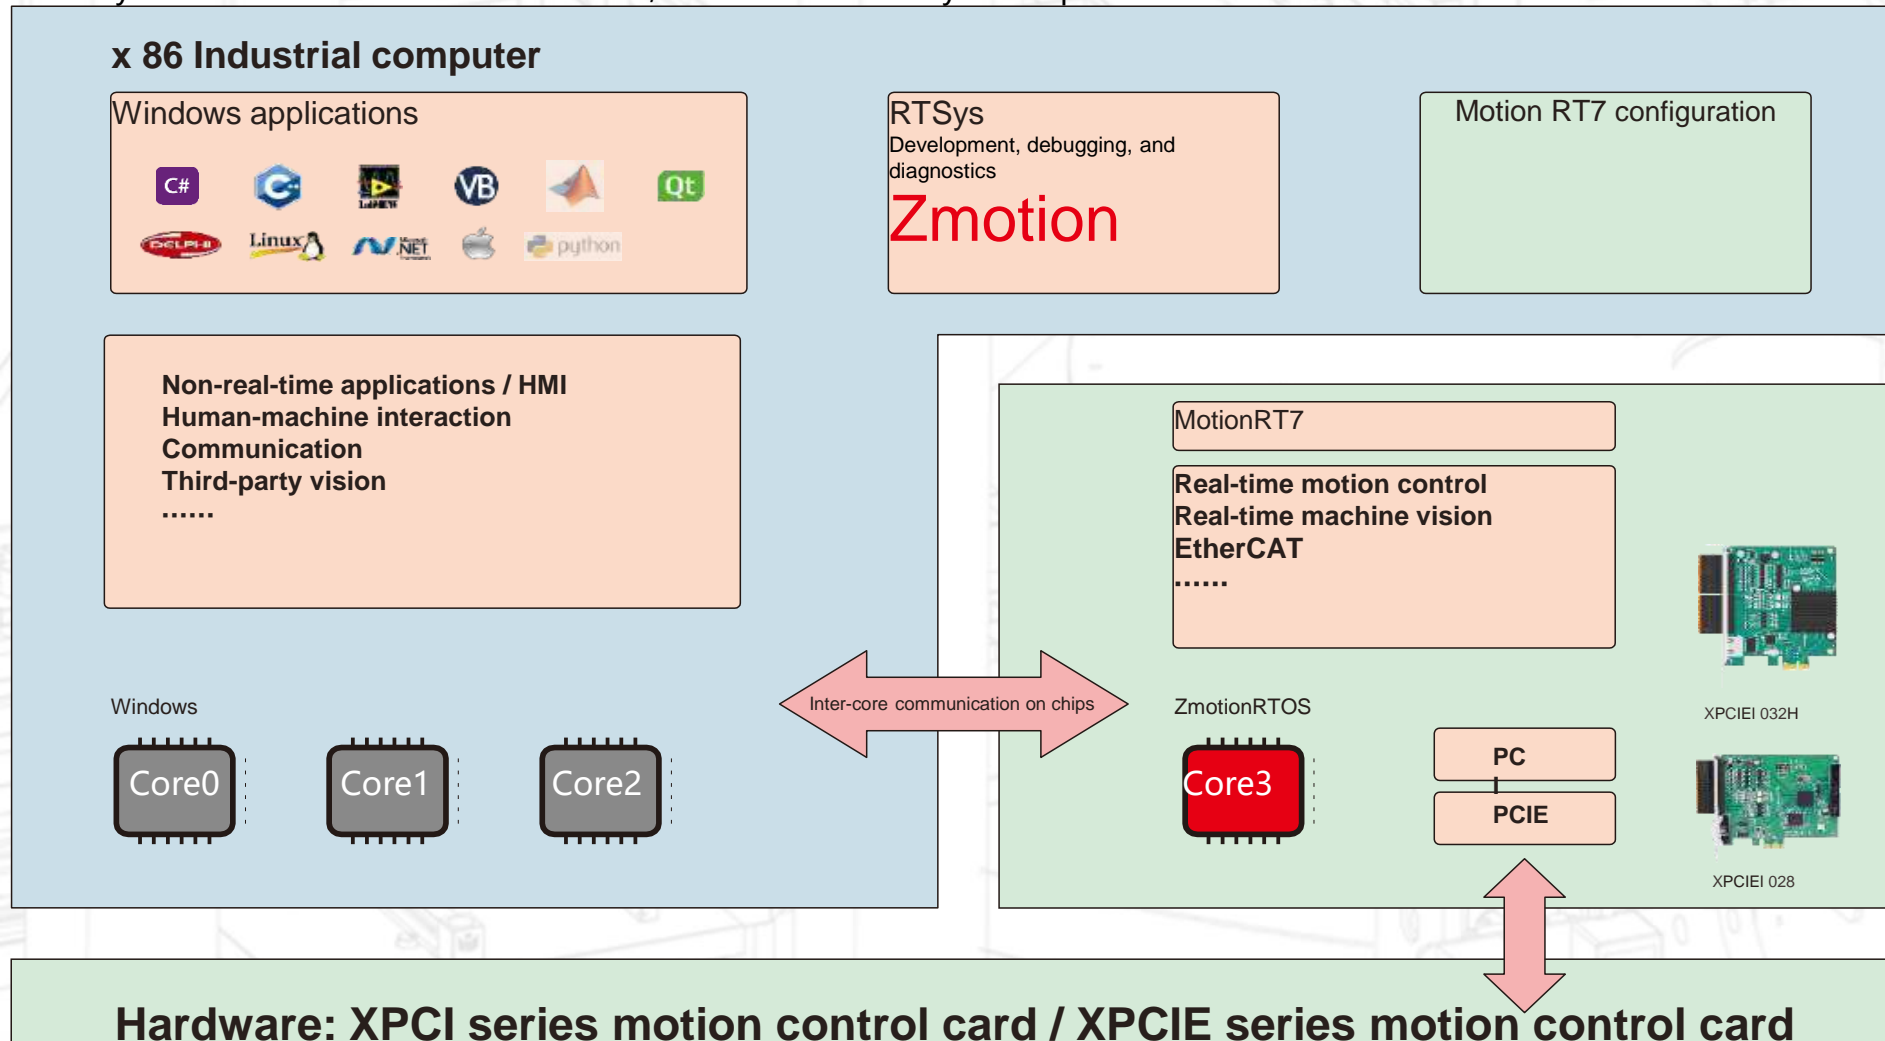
x 86 Industrial computer

Windows applications

C#

Qt

DELPHI

Linux

.NET

python

RTSys
Development, debugging, and diagnostics
Zmotion

Motion RT7 configuration

Non-real-time applications / HMI
Human-machine interaction
Communication
Third-party vision
……

MotionRT7

Real-time motion control
Real-time machine vision
EtherCAT
……

XPCIEI 032H

Windows

Inter-core communication on chips

ZmotionRTOS

Core0

Core1

Core2

Core3

PC

PCIE

XPCIEI 028

Hardware: XPCI series motion control card / XPCIE series motion control card